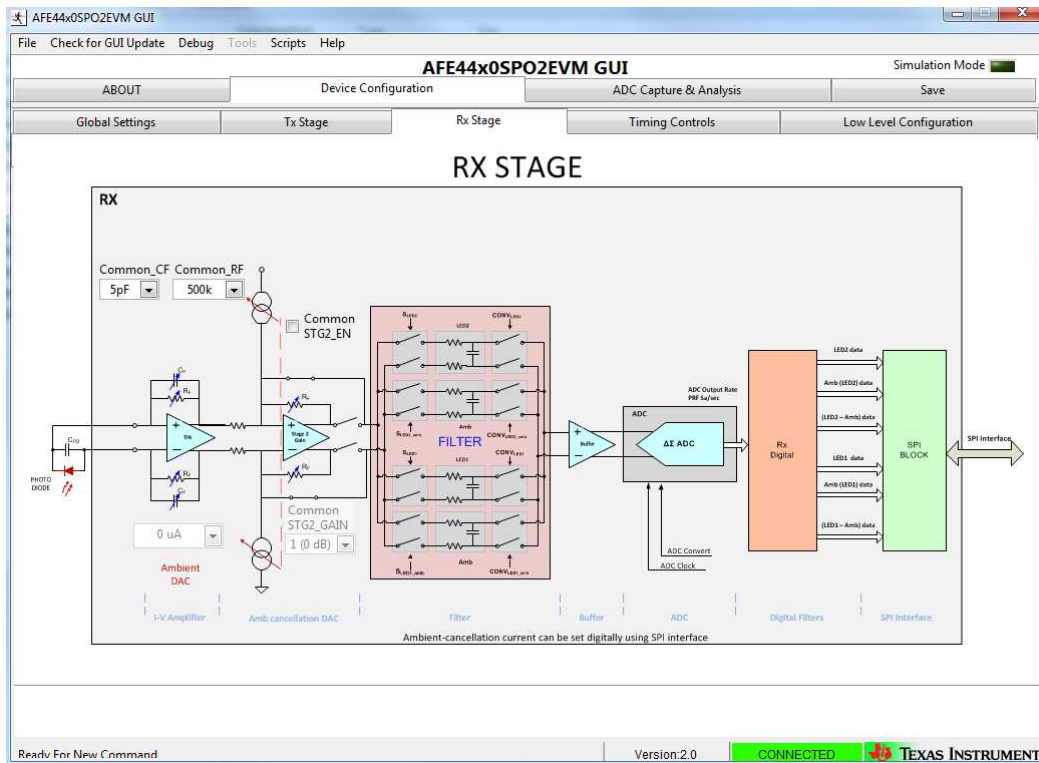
AFE44x0SPO2EVM GUI

File Check for GUI Update Debug Tools Scripts Help

AFE44x0SPO2EVM GUI

Simulation Mode

ABOUT | Device Configuration | ADC Capture & Analysis | Save

Global Settings | Tx Stage | Rx Stage | Timing Controls | Low Level Configuration

RX STAGE

RX

Common_CF Common_RF
5pF 500k

Common STG2_EN

$C_F$
$R_F$
TIA
$C_{PD}$
PHOTO DIODE
$R_F$
$C_F$

$R_I$
Stage 2 Gain
$R_I$

0 uA
Ambient DAC

Common STG2_GAIN
1 (0 dB)

$S_{LED2}$ LED2 $CONV_{LED2}$
Amb
$S_{LED2\_amb}$ $CONV_{LED2\_amb}$
FILTER
$S_{LED1}$ LED1 $CONV_{LED1}$
$S_{LED1\_amb}$ Amb $CONV_{LED1\_amb}$

Buffer

ADC Output Rate PRF Sa/sec
ADC
ΔΣ ADC
ADC Convert
ADC Clock

Rx Digital

LED2 data
Amb (LED2) data
(LED2 – Amb) data
LED1 data
Amb (LED1) data
(LED1 – Amb) data

SPI BLOCK

SPI Interface

I-V Amplifier | Amb cancellation DAC | Filter | Buffer | ADC | Digital Filters | SPI Interface

Ambient-cancellation current can be set digitally using SPI interface

Ready For New Command

Version:2.0

CONNECTED

TEXAS INSTRUMENT